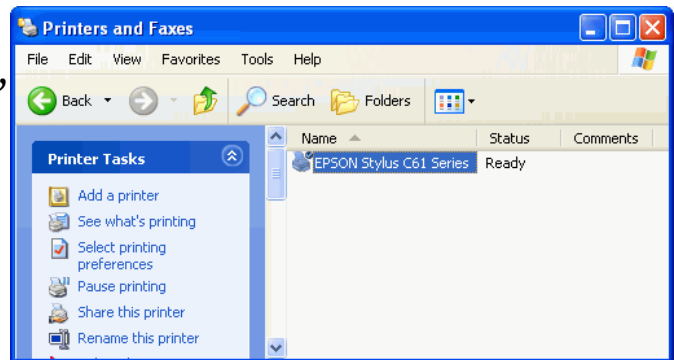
Printers and Faxes

File Edit View Favorites Tools Help

Back Search Folders

Printer Tasks

Add a printer
See what's printing
Select printing preferences
Pause printing
Share this printer
Rename this printer

| Name | Status | Comments |
|---|---|---|
| EPSON Stylus C61 Series | Ready | |